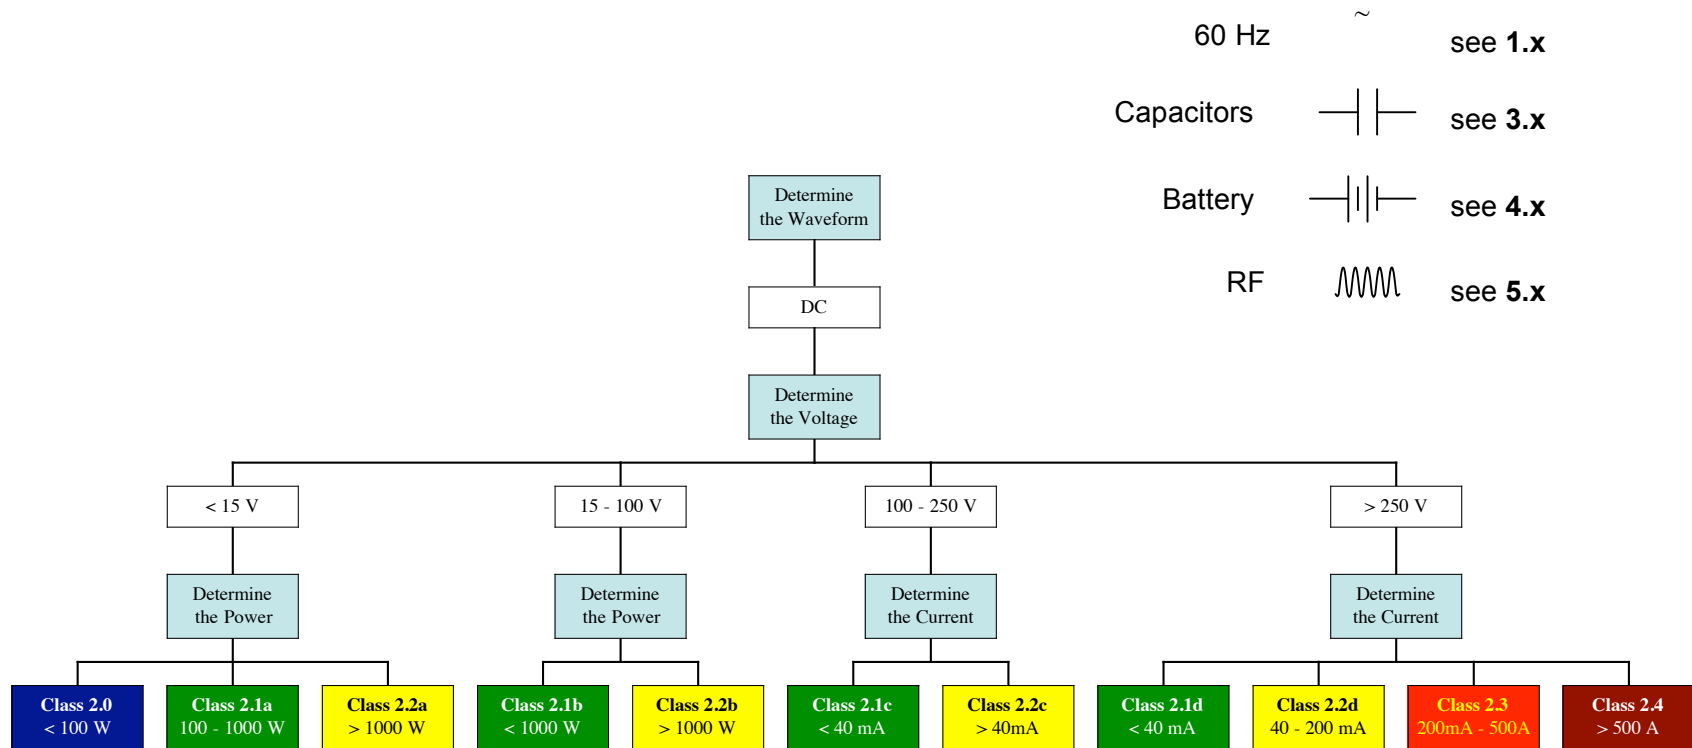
60 Hz ~ see **1.x**

Capacitors see **3.x**

Battery see **4.x**

RF see **5.x**

Determine the Waveform

DC

Determine the Voltage

< 15 V

15 - 100 V

100 - 250 V

> 250 V

Determine the Power

Determine the Power

Determine the Current

Determine the Current

**Class 2.0** < 100 W

**Class 2.1a** 100 - 1000 W

**Class 2.2a** > 1000 W

**Class 2.1b** < 1000 W

**Class 2.2b** > 1000 W

**Class 2.1c** < 40 mA

**Class 2.2c** > 40mA

**Class 2.1d** < 40 mA

**Class 2.2d** 40 - 200 mA

**Class 2.3** 200mA - 500A

**Class 2.4** > 500 A